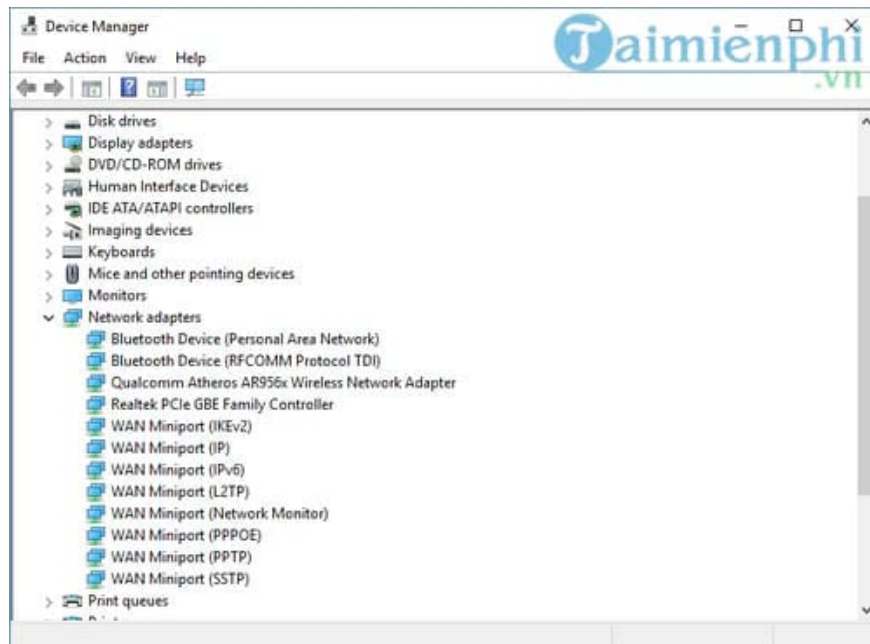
Device Manager
File Action View Help
Taimienphi .vn
Disk drives
Display adapters
DVD/CD-ROM drives
Human Interface Devices
IDE ATA/ATAPI controllers
Imaging devices
Keyboards
Mice and other pointing devices
Monitors
Network adapters
Bluetooth Device (Personal Area Network)
Bluetooth Device (RFCOMM Protocol TDI)
Qualcomm Atheros AR956x Wireless Network Adapter
Realtek PCIe GBE Family Controller
WAN Miniport (IKEv2)
WAN Miniport (IP)
WAN Miniport (IPv6)
WAN Miniport (L2TP)
WAN Miniport (Network Monitor)
WAN Miniport (PPPOE)
WAN Miniport (PPTP)
WAN Miniport (SSTP)
Print queues
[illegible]